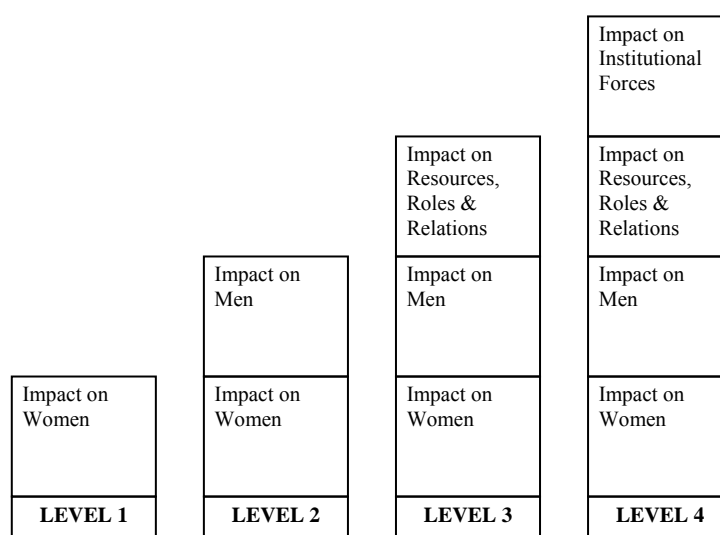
Impact on Institutional Forces

Impact on Resources, Roles & Relations

Impact on Resources, Roles & Relations

Impact on Men

Impact on Men

Impact on Men

Impact on Women

Impact on Women

Impact on Women

Impact on Women

LEVEL 1

LEVEL 2

LEVEL 3

LEVEL 4